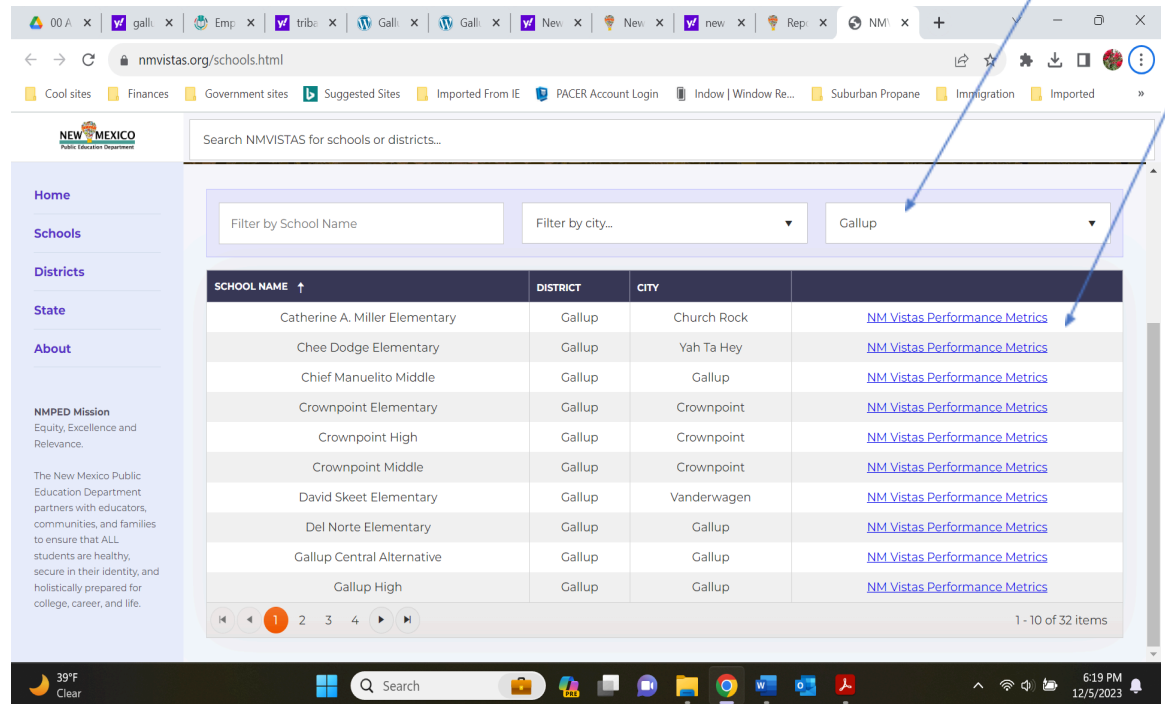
00 A × gall × Emp × triba × Gall × Gall × New × New × new × Repo × NM × +

nmvistas.org/schools.html

Cool sites | Finances | Government sites | Suggested Sites | Imported From IE | PACER Account Login | Indow | Window Re... | Suburban Propane | Immigration | Imported

NEW MEXICO
Public Education Department

Search NMVISTAS for schools or districts...

Home
Schools
Districts
State
About

NMPED Mission
Equity, Excellence and Relevance.

The New Mexico Public Education Department partners with educators, communities, and families to ensure that ALL students are healthy, secure in their identity, and holistically prepared for college, career, and life.

Filter by School Name | Filter by city... | Gallup

| SCHOOL NAME ↑ | DISTRICT | CITY | |
|---|---|---|---|
| Catherine A. Miller Elementary | Gallup | Church Rock | NM Vistas Performance Metrics |
| Chee Dodge Elementary | Gallup | Yah Ta Hey | NM Vistas Performance Metrics |
| Chief Manuelito Middle | Gallup | Gallup | NM Vistas Performance Metrics |
| Crownpoint Elementary | Gallup | Crownpoint | NM Vistas Performance Metrics |
| Crownpoint High | Gallup | Crownpoint | NM Vistas Performance Metrics |
| Crownpoint Middle | Gallup | Crownpoint | NM Vistas Performance Metrics |
| David Skeet Elementary | Gallup | Vanderwagen | NM Vistas Performance Metrics |
| Del Norte Elementary | Gallup | Gallup | NM Vistas Performance Metrics |
| Gallup Central Alternative | Gallup | Gallup | NM Vistas Performance Metrics |
| Gallup High | Gallup | Gallup | NM Vistas Performance Metrics |

1 2 3 4 | 1 - 10 of 32 items

39°F
Clear
Search
6:19 PM
12/5/2023